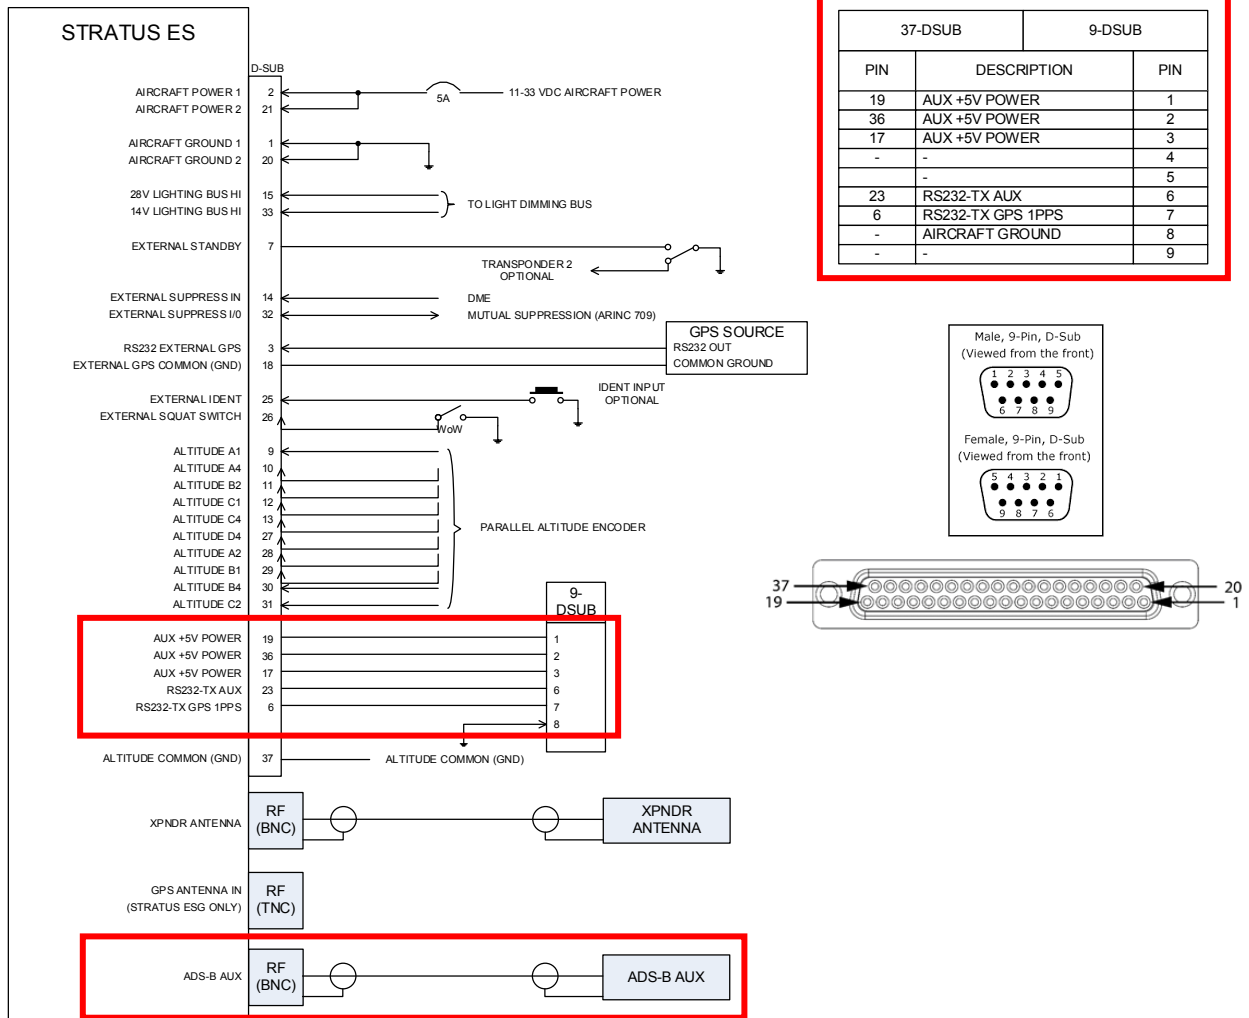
STRATUS ES

D-SUB

AIRCRAFT POWER 1 2
AIRCRAFT POWER 2 21
5A
11-33 VDC AIRCRAFT POWER

AIRCRAFT GROUND 1 1
AIRCRAFT GROUND 2 20

28V LIGHTING BUS HI 15
14V LIGHTING BUS HI 33
TO LIGHT DIMMING BUS

EXTERNAL STANDBY 7
TRANSPONDER 2 OPTIONAL

EXTERNAL SUPPRESS IN 14
EXTERNAL SUPPRESS I/0 32
DME
MUTUAL SUPPRESSION (ARINC 709)

RS232 EXTERNAL GPS 3
EXTERNAL GPS COMMON (GND) 18
GPS SOURCE
RS232 OUT
COMMON GROUND

EXTERNAL IDENT 25
EXTERNAL SQUAT SWITCH 26
IDENT INPUT OPTIONAL
WoW

ALTITUDE A1 9
ALTITUDE A4 10
ALTITUDE B2 11
ALTITUDE C1 12
ALTITUDE C4 13
ALTITUDE D4 27
ALTITUDE A2 28
ALTITUDE B1 29
ALTITUDE B4 30
ALTITUDE C2 31
PARALLEL ALTITUDE ENCODER

9-DSUB

AUX +5V POWER 19 1
AUX +5V POWER 36 2
AUX +5V POWER 17 3
RS232-TX AUX 23 6
RS232-TX GPS 1PPS 6 7
8

ALTITUDE COMMON (GND) 37
ALTITUDE COMMON (GND)

XPNDR ANTENNA
RF (BNC)
XPNDR ANTENNA

GPS ANTENNA IN (STRATUS ESG ONLY)
RF (TNC)

ADS-B AUX
RF (BNC)
ADS-B AUX

| 37-DSUB | | 9-DSUB |
|---|---|---|
| PIN | DESCRIPTION | PIN |
| 19 | AUX +5V POWER | 1 |
| 36 | AUX +5V POWER | 2 |
| 17 | AUX +5V POWER | 3 |
| - | - | 4 |
| | - | 5 |
| 23 | RS232-TX AUX | 6 |
| 6 | RS232-TX GPS 1PPS | 7 |
| - | AIRCRAFT GROUND | 8 |
| - | - | 9 |

Male, 9-Pin, D-Sub
(Viewed from the front)
1 2 3 4 5
6 7 8 9

Female, 9-Pin, D-Sub
(Viewed from the front)
5 4 3 2 1
9 8 7 6

37
19
20
1